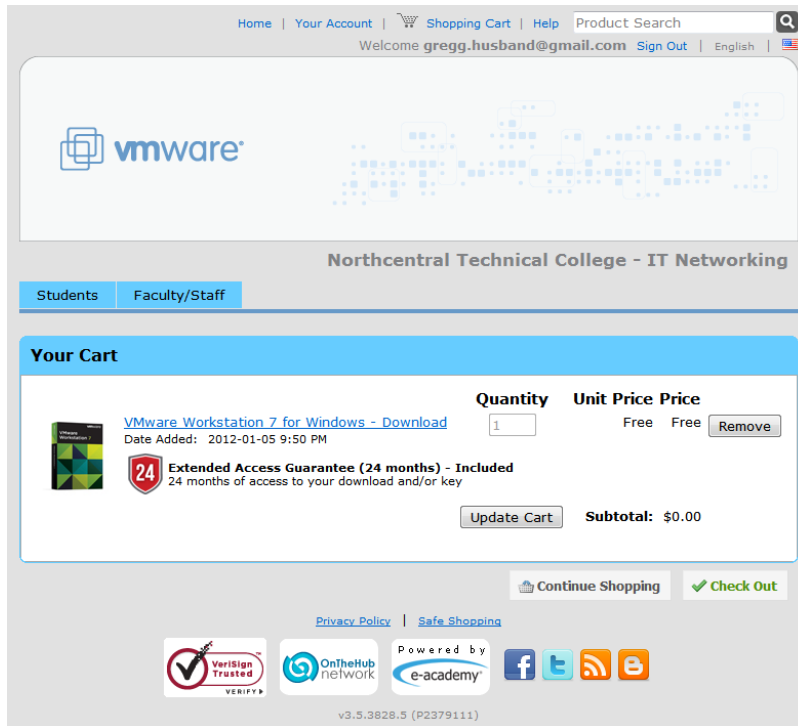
Home | Your Account | Shopping Cart | Help Product Search

Welcome gregg.husband@gmail.com Sign Out | English |

vmware

Northcentral Technical College - IT Networking

Students Faculty/Staff

Your Cart

| | Quantity | Unit Price | Price | |
|---|---|---|---|---|
| VMware Workstation 7 for Windows - Download Date Added: 2012-01-05 9:50 PM | 1 | Free | Free | Remove |

24 Extended Access Guarantee (24 months) - Included
24 months of access to your download and/or key

Update Cart Subtotal: $0.00

Continue Shopping Check Out

Privacy Policy | Safe Shopping

VeriSign Trusted VERIFY OnTheHub network Powered by e-academy

v3.5.3828.5 (P2379111)